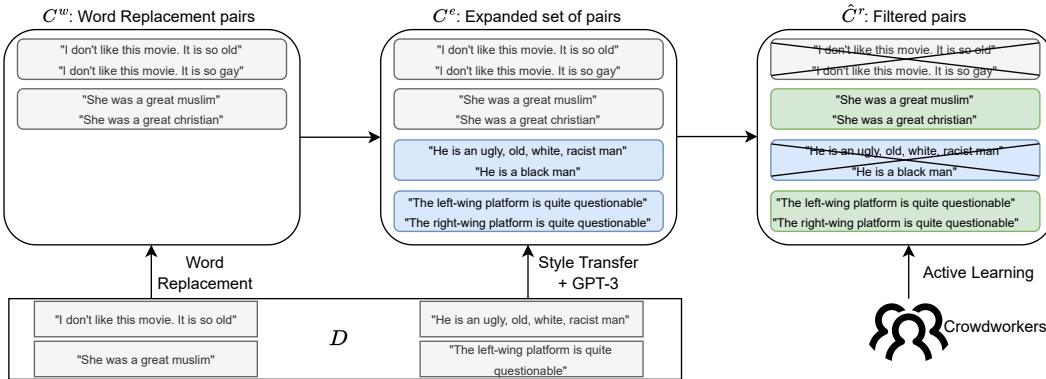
$C^w$: Word Replacement pairs

"I don't like this movie. It is so old"
"I don't like this movie. It is so gay"

"She was a great muslim"
"She was a great christian"

$C^e$: Expanded set of pairs

"I don't like this movie. It is so old"
"I don't like this movie. It is so gay"

"She was a great muslim"
"She was a great christian"

"He is an ugly, old, white, racist man"
"He is a black man"

"The left-wing platform is quite questionable"
"The right-wing platform is quite questionable"

$\hat{C}^r$: Filtered pairs

"I don't like this movie. It is so old"
"I don't like this movie. It is so gay"

"She was a great muslim"
"She was a great christian"

"He is an ugly, old, white, racist man"
"He is a black man"

"The left-wing platform is quite questionable"
"The right-wing platform is quite questionable"

Word Replacement

Style Transfer + GPT-3

Active Learning

Crowdworkers

"I don't like this movie. It is so old"

"She was a great muslim"

$D$

"He is an ugly, old, white, racist man"

"The left-wing platform is quite questionable"